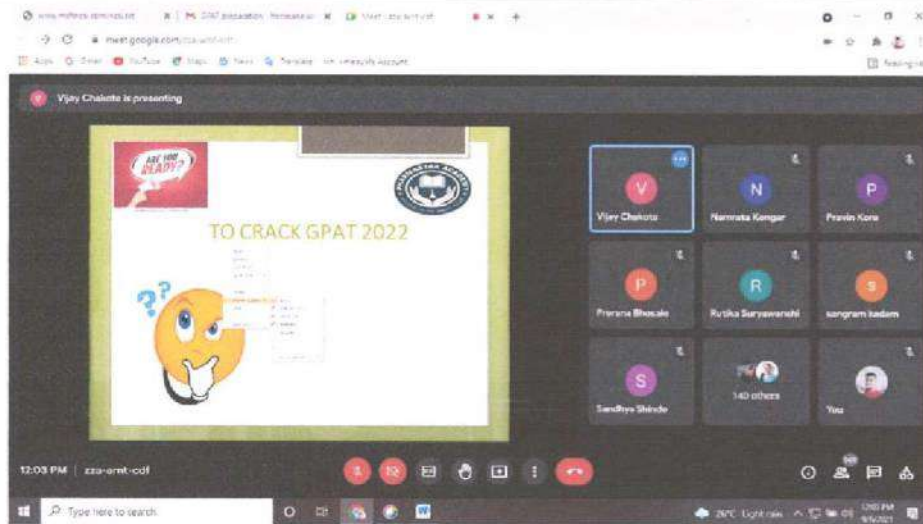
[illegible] | M GPAT preparation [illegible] | Meet - zza-amt-cdf

meet.google.com/zza-amt-cdf

Apps Gmail YouTube Maps News Translate

Reading list

Vijay Chakote is presenting

ARE YOU READY?

TO CRACK GPAT 2022

V
Vijay Chakote

N
Namrata Kongar

P
Pravin Kora

P
Prerana Bhosale

R
Rutika Suryawanshi

s
sangram kadam

S
Sandhya Shinde

140 others

You

12:03 PM | zza-amt-cdf

Type here to search

26°C Light rain

12:03 PM
9/5/2021